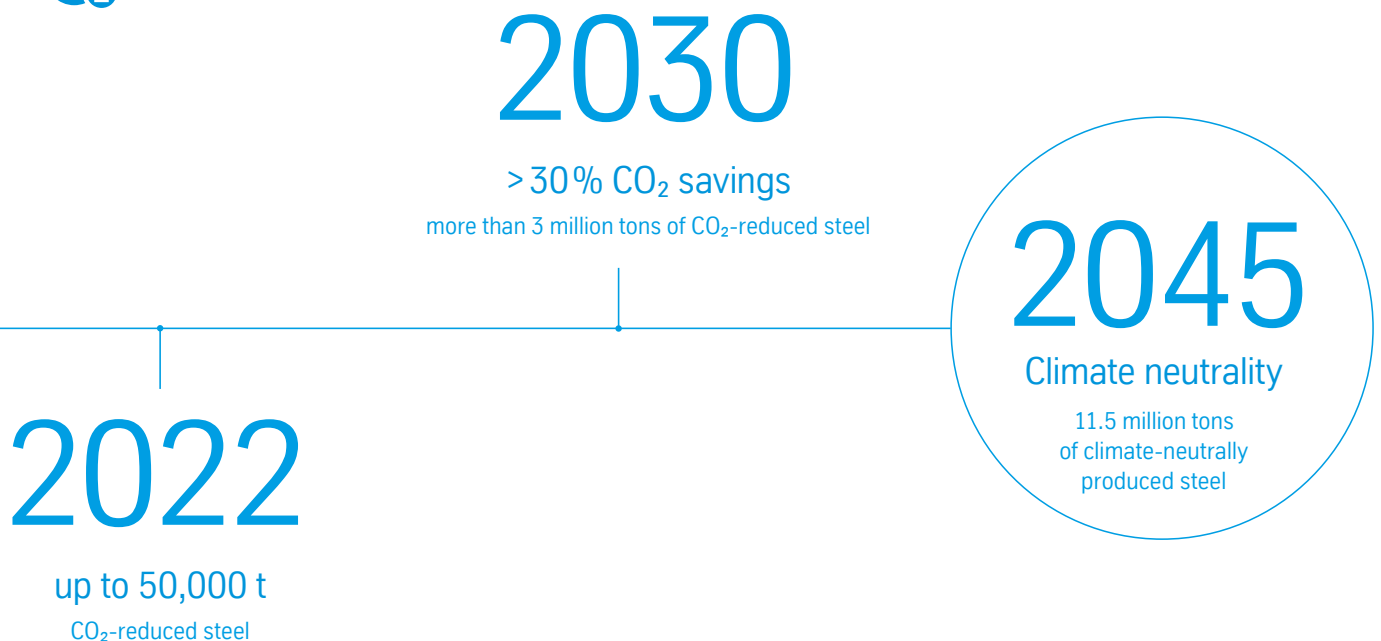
2030

> 30 % $CO_2$ savings

more than 3 million tons of $CO_2$-reduced steel

2045

Climate neutrality

11.5 million tons of climate-neutrally produced steel

2022

up to 50,000 t

$CO_2$-reduced steel